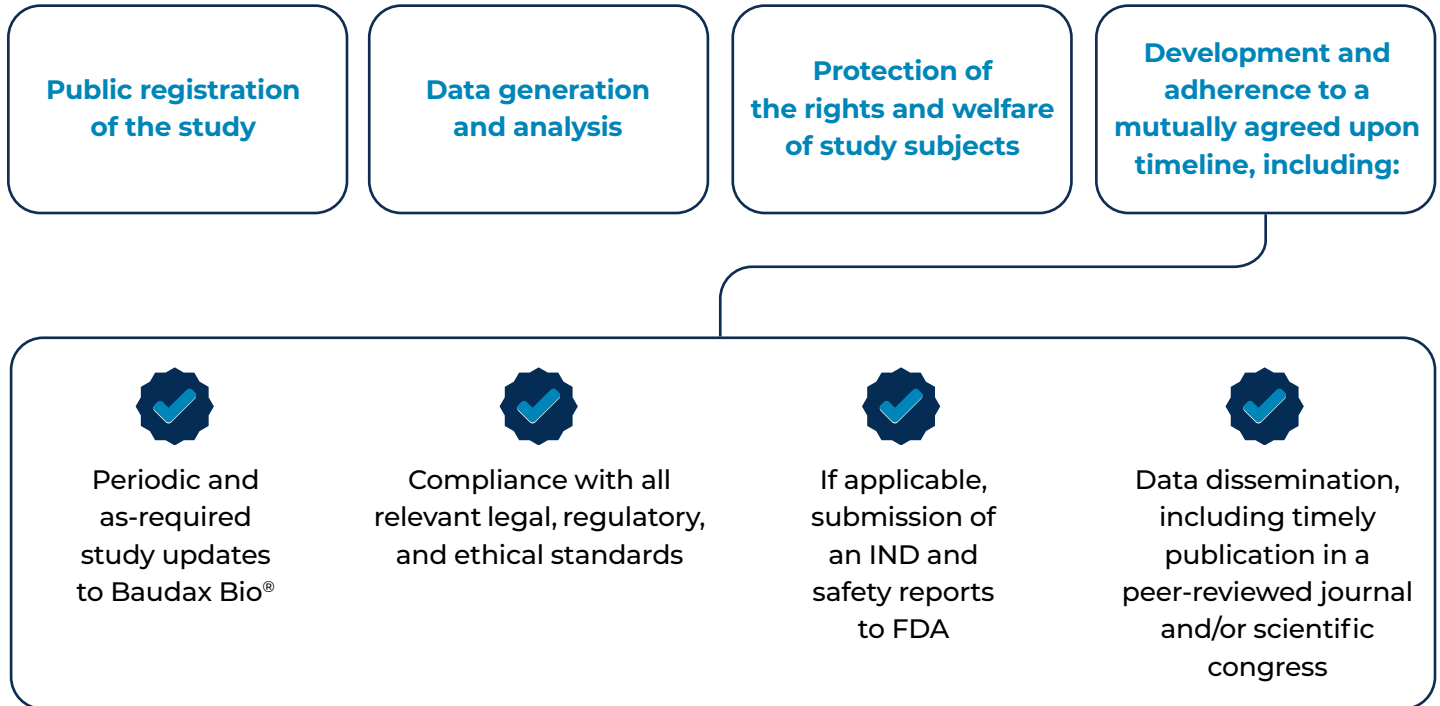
Public registration of the study

Data generation and analysis

Protection of the rights and welfare of study subjects

Development and adherence to a mutually agreed upon timeline, including:

Periodic and as-required study updates to Baudax Bio®

Compliance with all relevant legal, regulatory, and ethical standards

If applicable, submission of an IND and safety reports to FDA

Data dissemination, including timely publication in a peer-reviewed journal and/or scientific congress